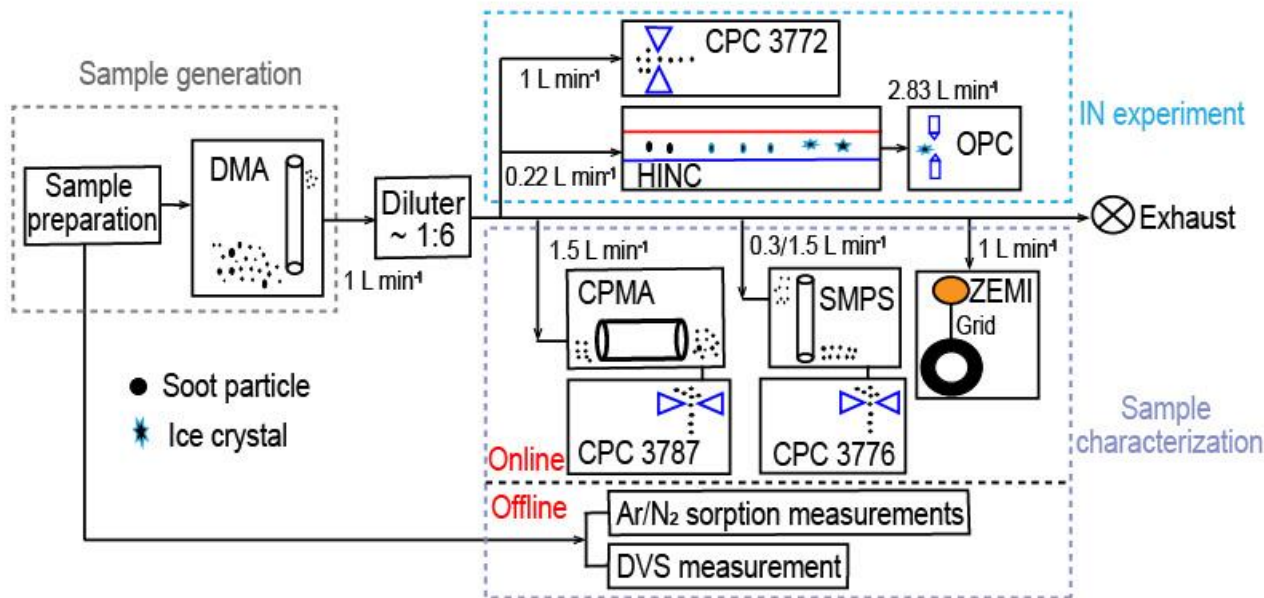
Sample generation

Sample preparation

DMA

Diluter ~ 1:6

1 L min$^{-1}$

CPC 3772

1 L min$^{-1}$

2.83 L min$^{-1}$

IN experiment

0.22 L min$^{-1}$

HINC

OPC

Exhaust

1.5 L min$^{-1}$

0.3/1.5 L min$^{-1}$

1 L min$^{-1}$

CPMA

SMPS

ZEMI

Grid

Soot particle

Ice crystal

CPC 3787

CPC 3776

Sample characterization

Online

Offline

Ar/N$_2$ sorption measurements

DVS measurement